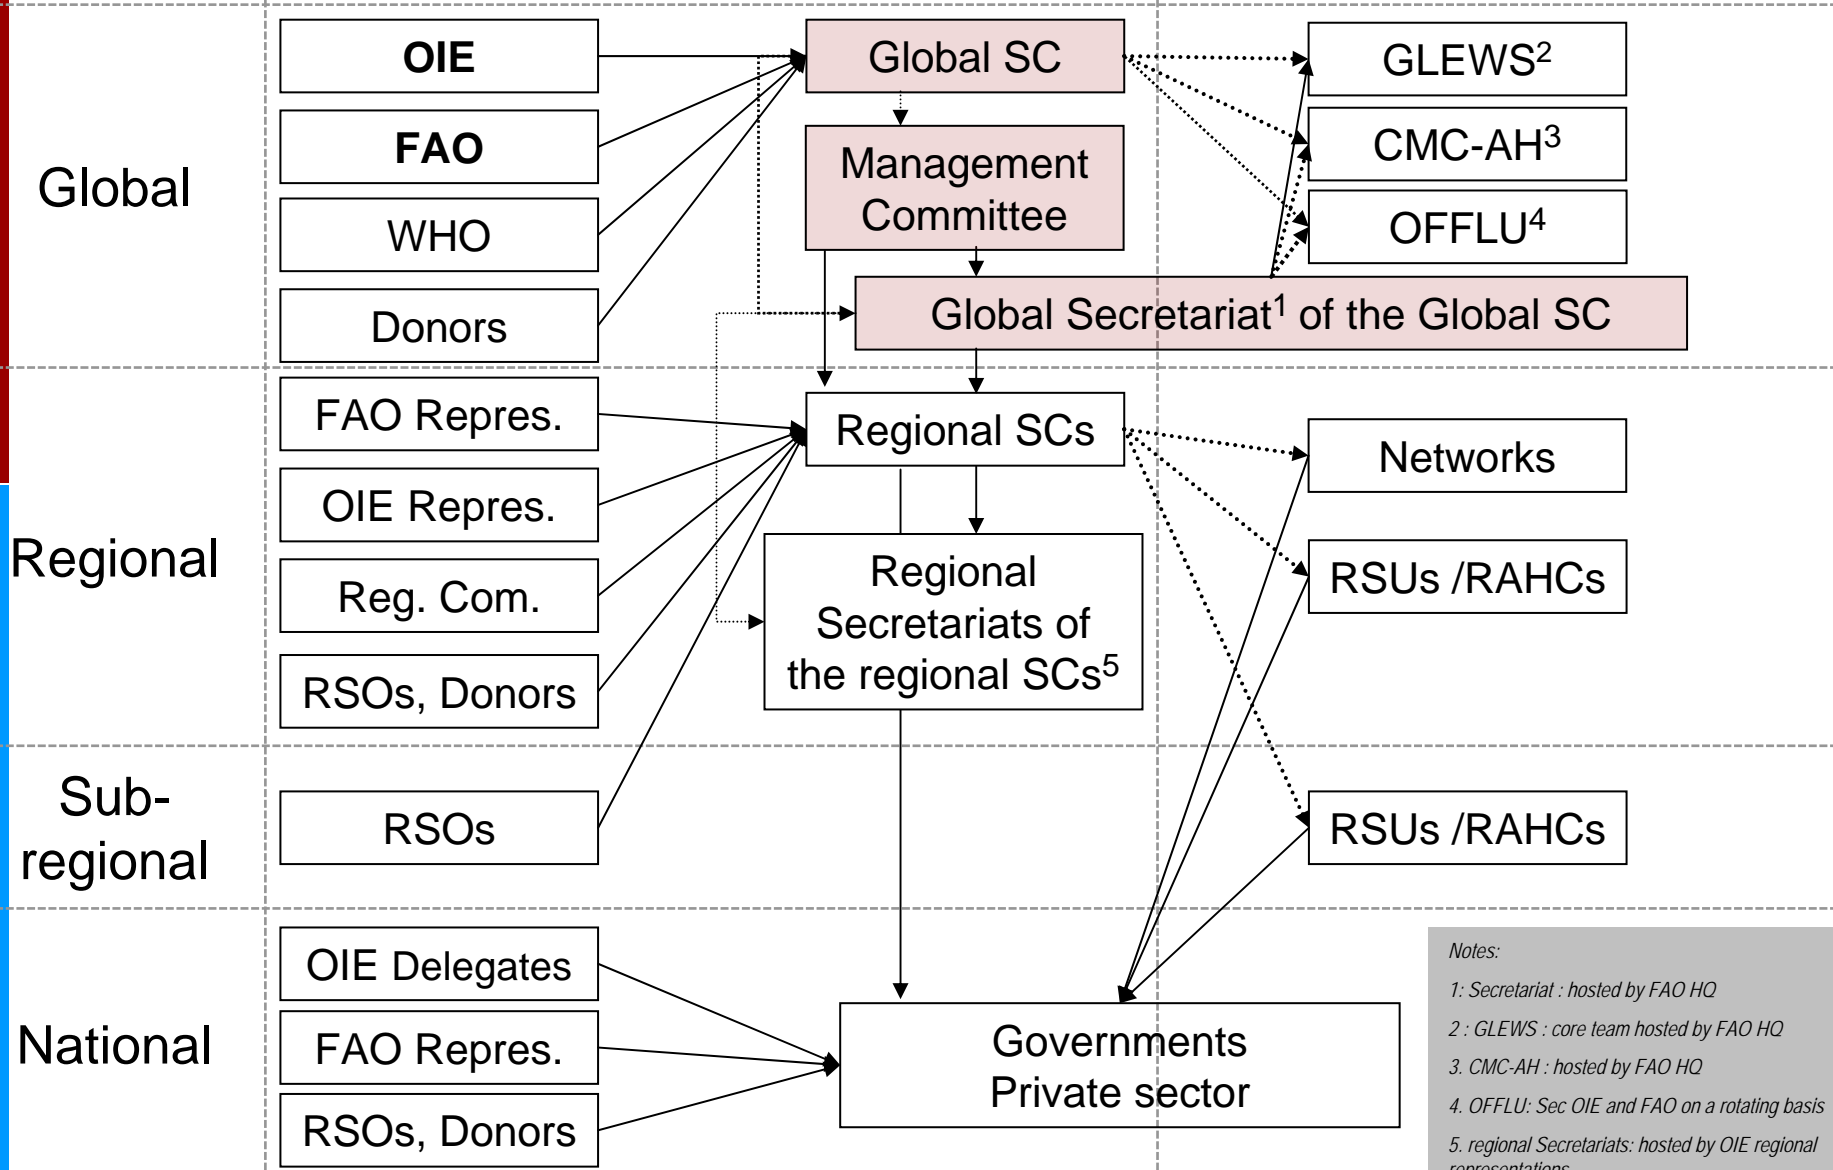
Global

OIE

FAO

WHO

Donors

Global SC

Management Committee

GLEWS$^2$

CMC-AH$^3$

OFFLU$^4$

Global Secretariat$^1$ of the Global SC

Regional

FAO Repres.

OIE Repres.

Reg. Com.

RSOs, Donors

Regional SCs

Regional Secretariats of the regional SCs$^5$

Networks

RSUs /RAHCs

Sub-regional

RSOs

RSUs /RAHCs

National

OIE Delegates

FAO Repres.

RSOs, Donors

Governments Private sector

Notes:

1: Secretariat : hosted by FAO HQ

2 : GLEWS : core team hosted by FAO HQ

3. CMC-AH : hosted by FAO HQ

4. OFFLU: Sec OIE and FAO on a rotating basis

5. regional Secretariats: hosted by OIE regional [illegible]